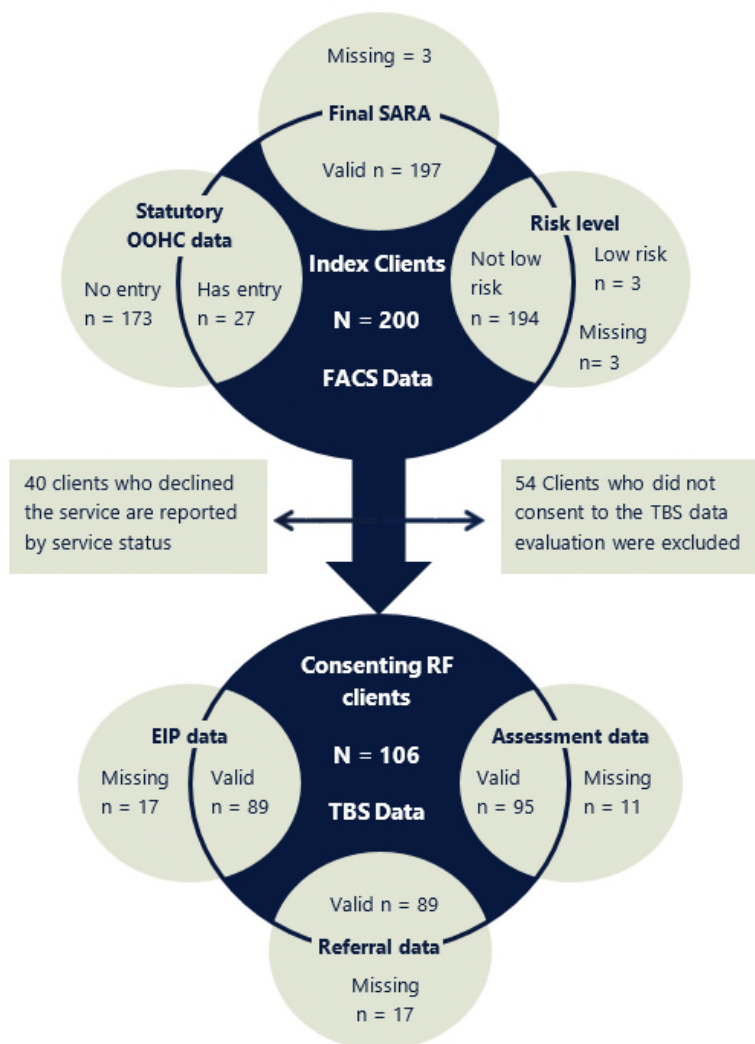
Missing = 3

Final SARA

Valid n = 197

Statutory OOHC data

No entry n = 173

Has entry n = 27

Index Clients

N = 200

FACS Data

Risk level

Not low risk n = 194

Low risk n = 3

Missing n= 3

40 clients who declined the service are reported by service status

54 Clients who did not consent to the TBS data evaluation were excluded

Consenting RF clients

N = 106

TBS Data

EIP data

Missing n = 17

Valid n = 89

Assessment data

Valid n = 95

Missing n = 11

Valid n = 89

Referral data

Missing n = 17